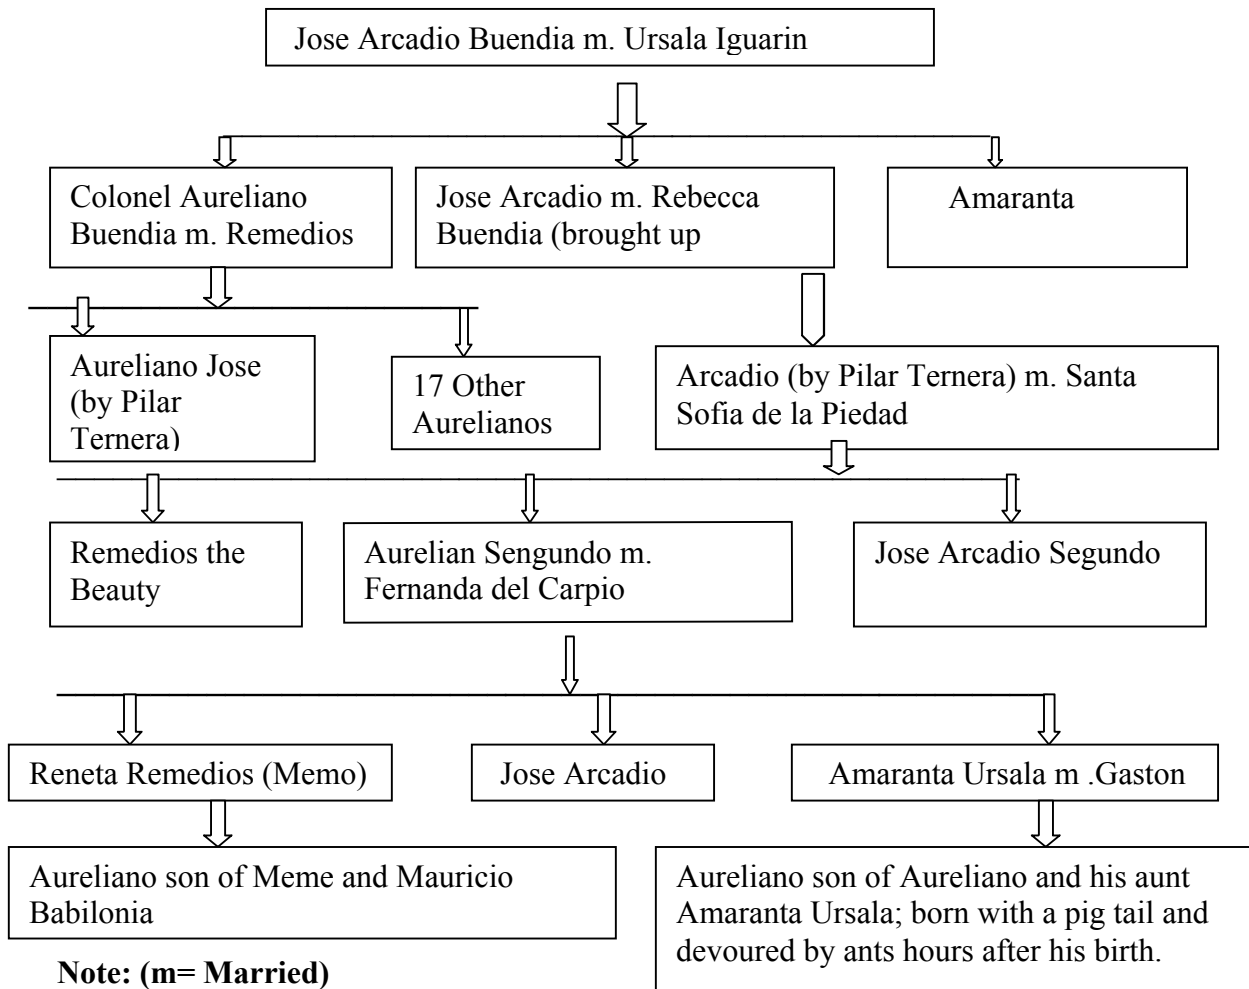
Jose Arcadio Buendia m. Ursala Iguarin

Colonel Aureliano Buendia m. Remedios

Jose Arcadio m. Rebecca Buendia (brought up

Amaranta

Aureliano Jose (by Pilar Ternera)

17 Other Aurelianos

Arcadio (by Pilar Ternera) m. Santa Sofia de la Piedad

Remedios the Beauty

Aurelian Sengundo m. Fernanda del Carpio

Jose Arcadio Segundo

Reneta Remedios (Memo)

Jose Arcadio

Amaranta Ursala m .Gaston

Aureliano son of Meme and Mauricio Babilonia

Aureliano son of Aureliano and his aunt Amaranta Ursala; born with a pig tail and devoured by ants hours after his birth.

Note: (m= Married)